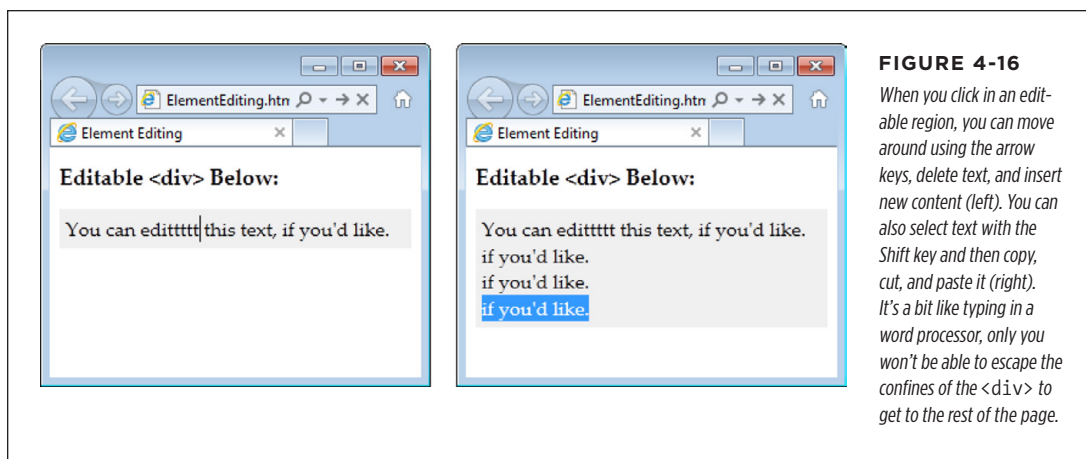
ElementEditing.htm
Element Editing
Editable <div> Below:
You can edittttt this text, if you'd like.

ElementEditing.htm
Element Editing
Editable <div> Below:
You can edittttt this text, if you'd like.
if you'd like.
if you'd like.
if you'd like.

FIGURE 4-16

When you click in an editable region, you can move around using the arrow keys, delete text, and insert new content (left). You can also select text with the Shift key and then copy, cut, and paste it (right). It's a bit like typing in a word processor, only you won't be able to escape the confines of the <div> to get to the rest of the page.